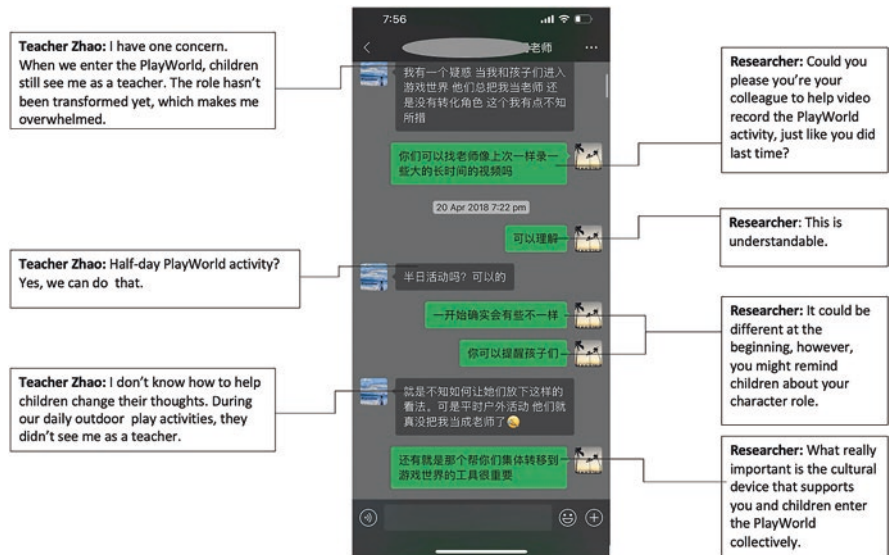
**Teacher Zhao:** I have one concern. When we enter the PlayWorld, children still see me as a teacher. The role hasn't been transformed yet, which makes me overwhelmed.

7:56

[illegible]老师

我有一个疑惑 当我和孩子们进入游戏世界 他们总把我当老师 还是没有转化角色 这个我有点不知所措

你们可以找老师像上一次一样录一些大的长时间的视频吗

20 Apr 2018 7:22 pm

可以理解

半日活动吗？可以的

一开始确实会有些不一样

你可以提醒孩子们

就是不知如何让她们放下这样的看法。可是平时户外活动 他们就真没把我当成老师了

还有就是那个帮你们集体转移到游戏世界的工具很重要

**Researcher:** Could you please you're your colleague to help video record the PlayWorld activity, just like you did last time?

**Researcher:** This is understandable.

**Teacher Zhao:** Half-day PlayWorld activity? Yes, we can do that.

**Researcher:** It could be different at the beginning, however, you might remind children about your character role.

**Teacher Zhao:** I don't know how to help children change their thoughts. During our daily outdoor play activities, they didn't see me as a teacher.

**Researcher:** What really important is the cultural device that supports you and children enter the PlayWorld collectively.